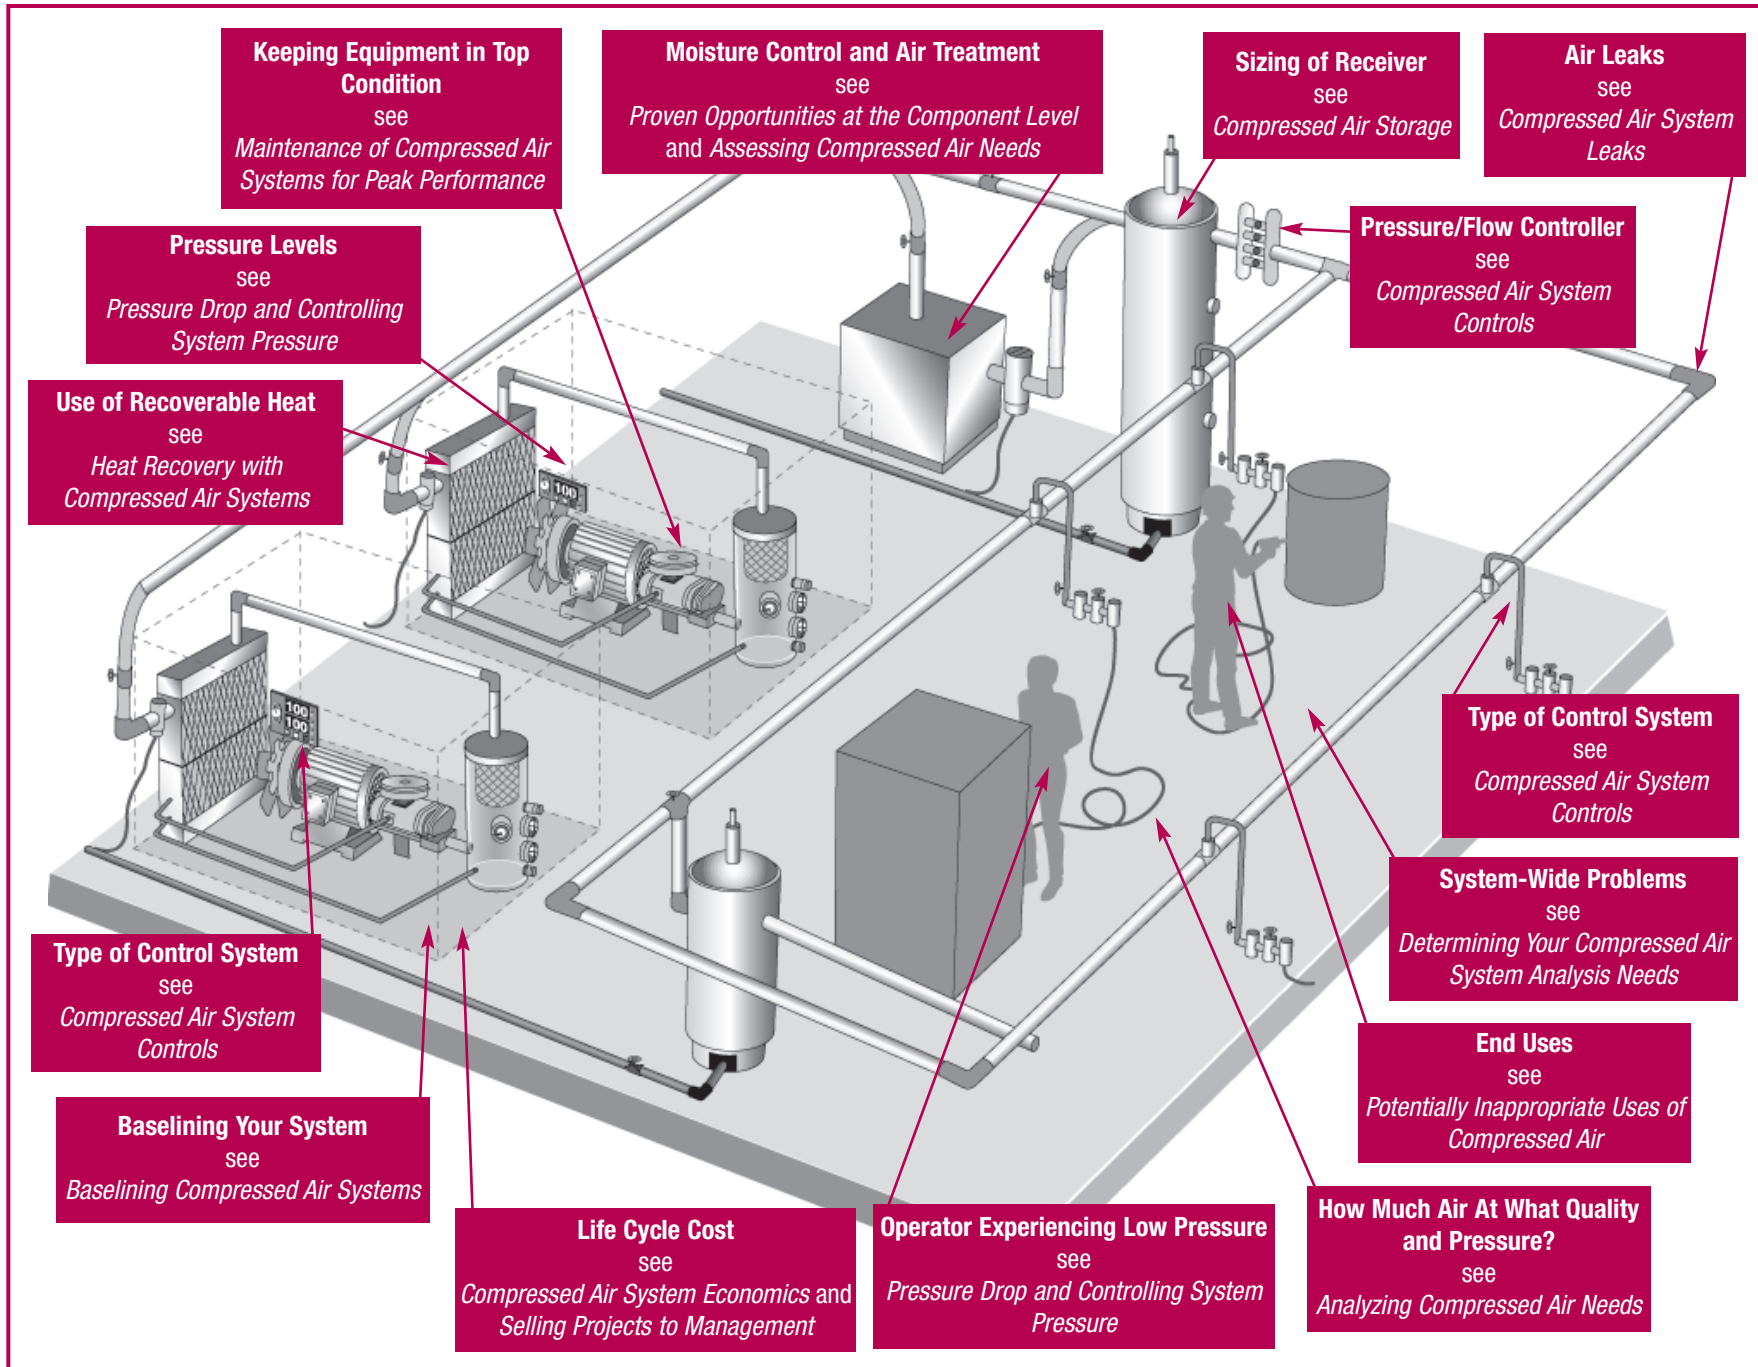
Keeping Equipment in Top Condition
see
Maintenance of Compressed Air Systems for Peak Performance

Moisture Control and Air Treatment
see
Proven Opportunities at the Component Level and Assessing Compressed Air Needs

Sizing of Receiver
see
Compressed Air Storage

Air Leaks
see
Compressed Air System Leaks

Pressure Levels
see
Pressure Drop and Controlling System Pressure

Pressure/Flow Controller
see
Compressed Air System Controls

Use of Recoverable Heat
see
Heat Recovery with Compressed Air Systems

100

100
100

Type of Control System
see
Compressed Air System Controls

System-Wide Problems
see
Determining Your Compressed Air System Analysis Needs

Type of Control System
see
Compressed Air System Controls

End Uses
see
Potentially Inappropriate Uses of Compressed Air

Baselining Your System
see
Baselining Compressed Air Systems

Life Cycle Cost
see
Compressed Air System Economics and Selling Projects to Management

Operator Experiencing Low Pressure
see
Pressure Drop and Controlling System Pressure

How Much Air At What Quality and Pressure?
see
Analyzing Compressed Air Needs